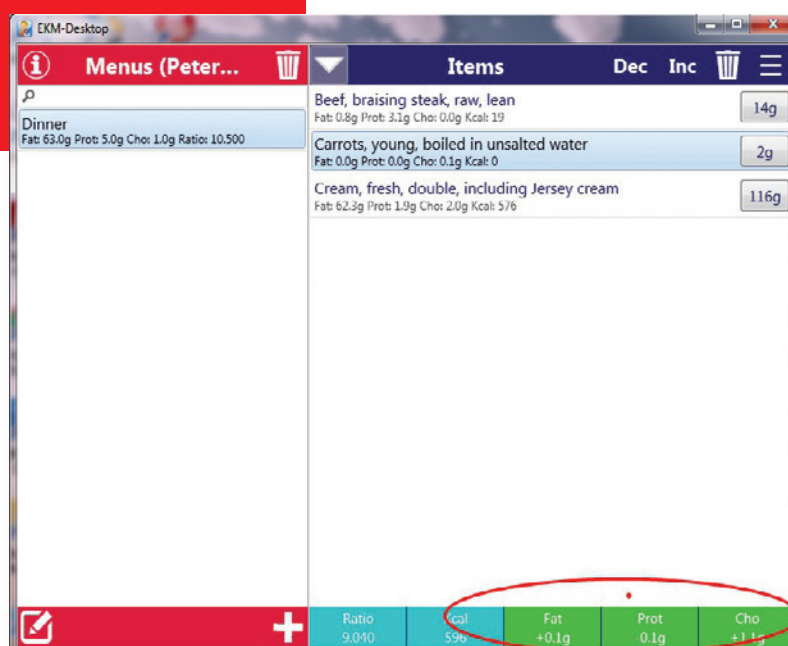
EKM-Desktop

Menus (Peter...

Dinner
Fat: 63.0g Prot: 5.0g Cho: 1.0g Ratio: 10.500

Items Dec Inc

Beef, braising steak, raw, lean
Fat: 0.8g Prot: 3.1g Cho: 0.0g Kcal: 19
14g

Carrots, young, boiled in unsalted water
Fat: 0.0g Prot: 0.0g Cho: 0.1g Kcal: 0
2g

Cream, fresh, double, including Jersey cream
Fat: 62.3g Prot: 1.9g Cho: 2.0g Kcal: 576
116g

| Ratio | Kcal | Fat | Prot | Cho |
|---|---|---|---|---|
| 9.040 | 596 | +0.1g | 0.1g | +1.1g |